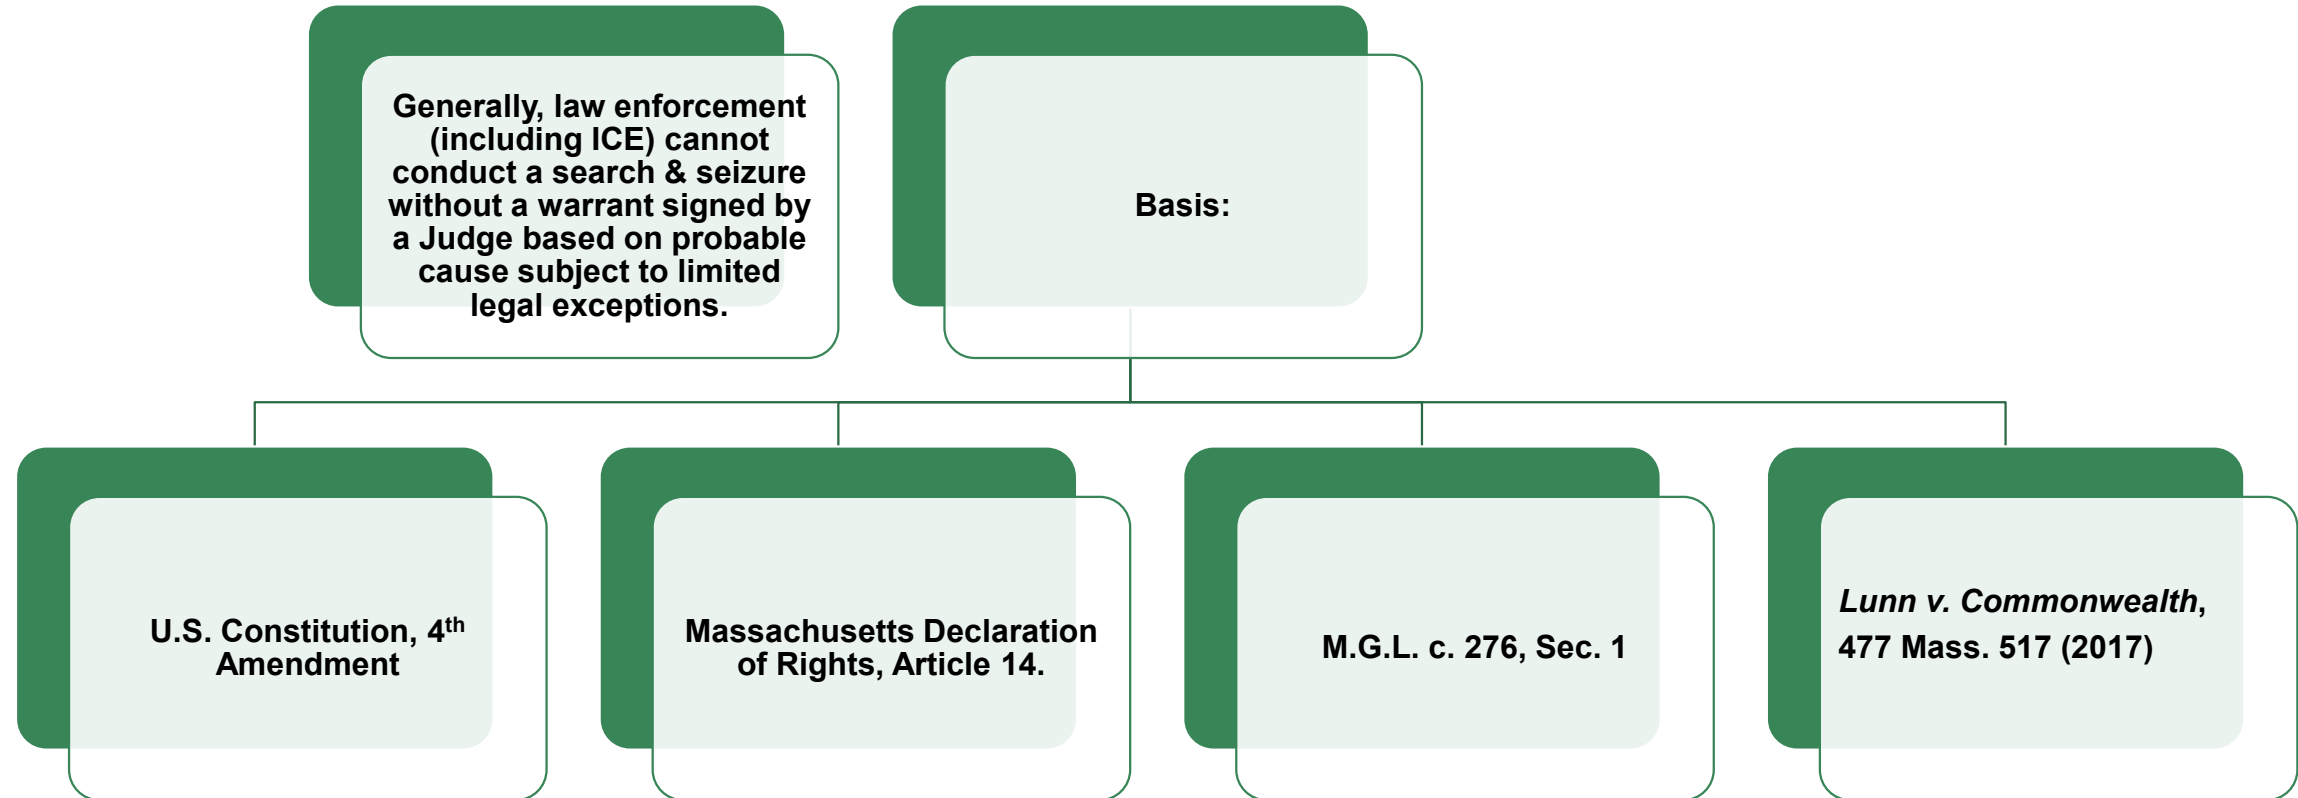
Generally, law enforcement (including ICE) cannot conduct a search & seizure without a warrant signed by a Judge based on probable cause subject to limited legal exceptions.

Basis:

U.S. Constitution, 4$^{th}$ Amendment

Massachusetts Declaration of Rights, Article 14.

M.G.L. c. 276, Sec. 1

Lunn v. Commonwealth, 477 Mass. 517 (2017)